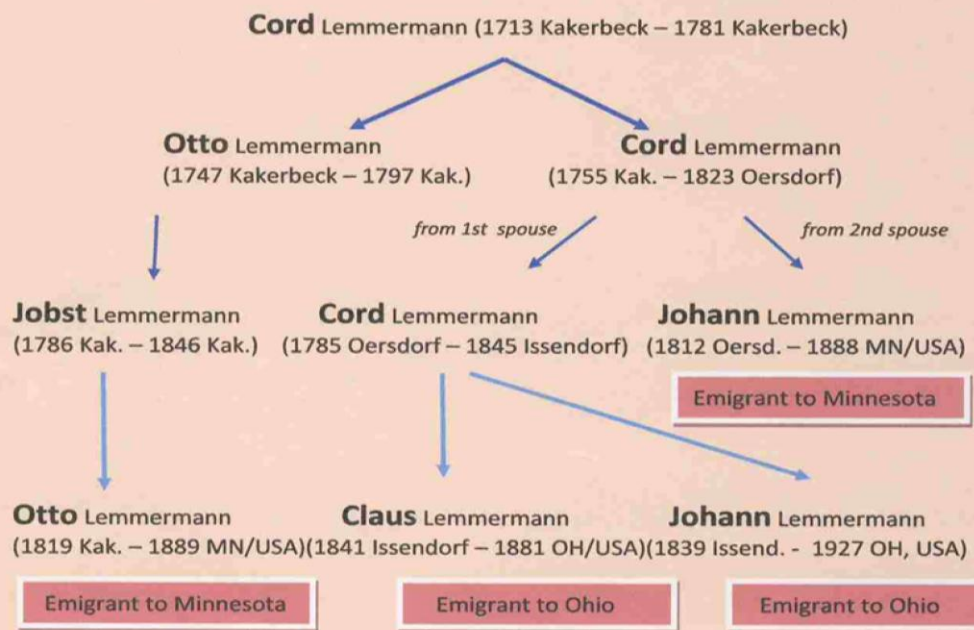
Cord Lemmermann (1713 Kakerbeck – 1781 Kakerbeck)

Otto Lemmermann
(1747 Kakerbeck – 1797 Kak.)

Cord Lemmermann
(1755 Kak. – 1823 Oersdorf)

from 1st spouse

from 2nd spouse

Jobst Lemmermann
(1786 Kak. – 1846 Kak.)

Cord Lemmermann
(1785 Oersdorf – 1845 Issendorf)

Johann Lemmermann
(1812 Oersd. – 1888 MN/USA)

Emigrant to Minnesota

Otto Lemmermann
(1819 Kak. – 1889 MN/USA)

Claus Lemmermann
(1841 Issendorf – 1881 OH/USA)

Johann Lemmermann
(1839 Issend. - 1927 OH, USA)

Emigrant to Minnesota

Emigrant to Ohio

Emigrant to Ohio